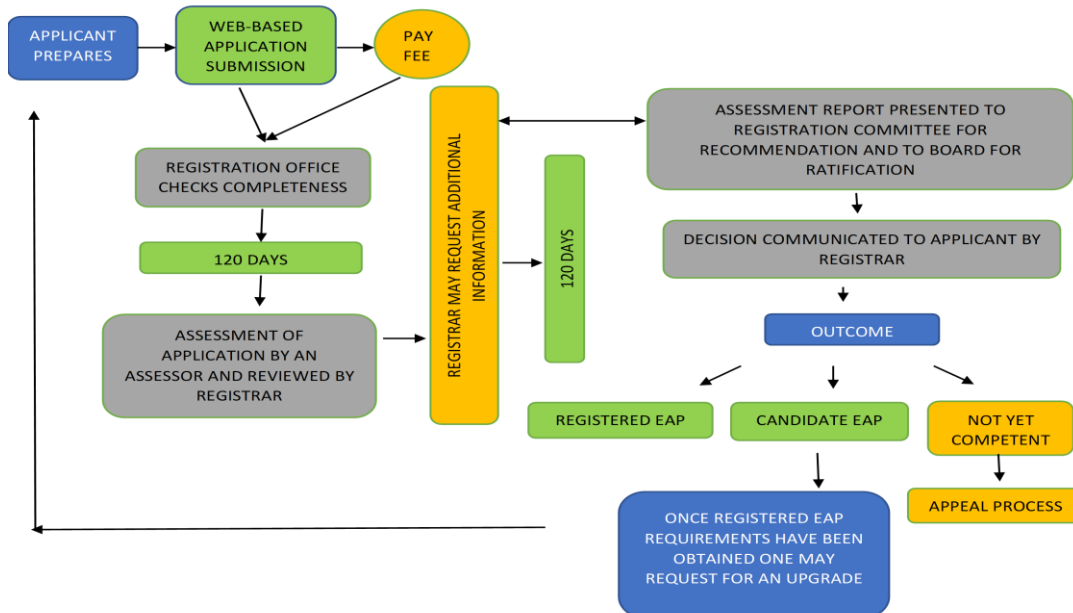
APPLICANT PREPARES

WEB-BASED APPLICATION SUBMISSION

PAY FEE

REGISTRATION OFFICE CHECKS COMPLETENESS

120 DAYS

ASSESSMENT OF APPLICATION BY AN ASSESSOR AND REVIEWED BY REGISTRAR

REGISTRAR MAY REQUEST ADDITIONAL INFORMATION

120 DAYS

ASSESSMENT REPORT PRESENTED TO REGISTRATION COMMITTEE FOR RECOMMENDATION AND TO BOARD FOR RATIFICATION

DECISION COMMUNICATED TO APPLICANT BY REGISTRAR

OUTCOME

REGISTERED EAP

CANDIDATE EAP

NOT YET COMPETENT

APPEAL PROCESS

ONCE REGISTERED EAP REQUIREMENTS HAVE BEEN OBTAINED ONE MAY REQUEST FOR AN UPGRADE